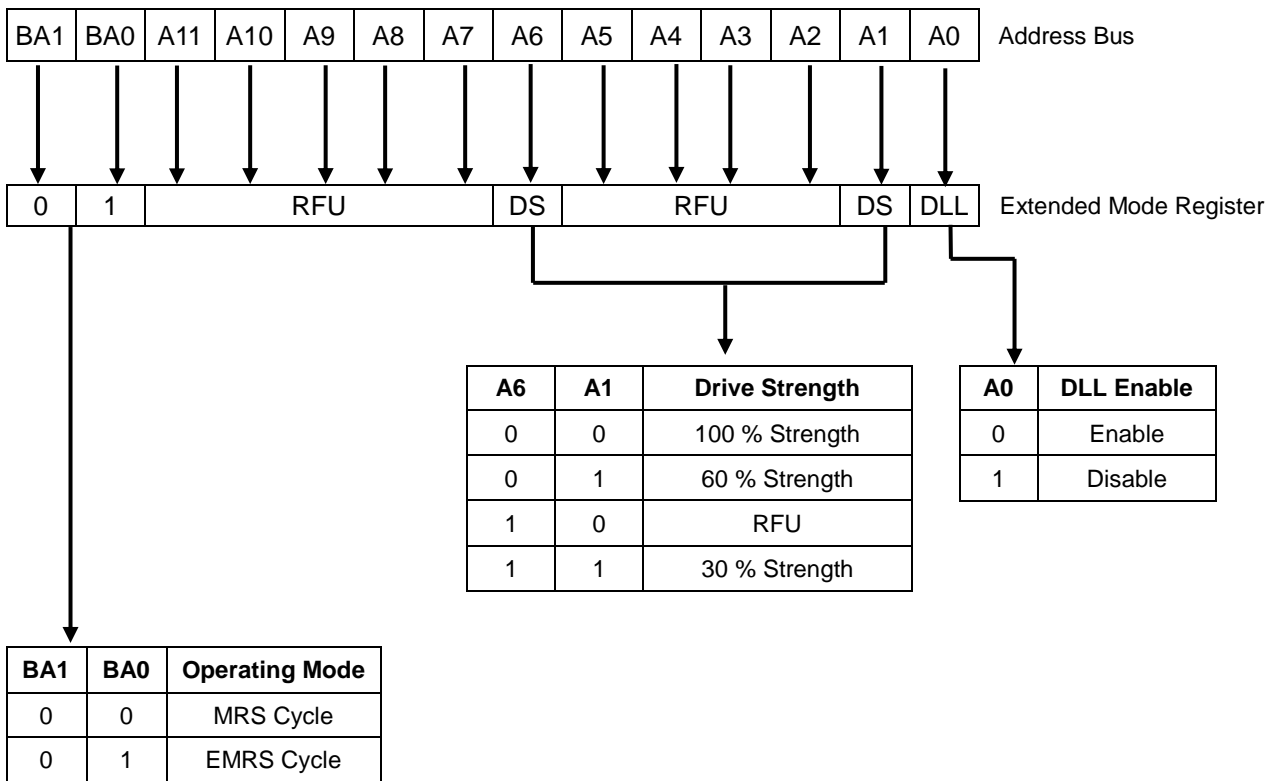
| BA1 | BA0 | A11 | A10 | A9 | A8 | A7 | A6 | A5 | A4 | A3 | A2 | A1 | A0 |
|---|---|---|---|---|---|---|---|---|---|---|---|---|---|

Address Bus

| 0 | 1 | RFU | DS | RFU | DS | DLL |
|---|---|---|---|---|---|---|

Extended Mode Register

| A6 | A1 | Drive Strength |
|---|---|---|
| 0 | 0 | 100 % Strength |
| 0 | 1 | 60 % Strength |
| 1 | 0 | RFU |
| 1 | 1 | 30 % Strength |

| A0 | DLL Enable |
|---|---|
| 0 | Enable |
| 1 | Disable |

| BA1 | BA0 | Operating Mode |
|---|---|---|
| 0 | 0 | MRS Cycle |
| 0 | 1 | EMRS Cycle |